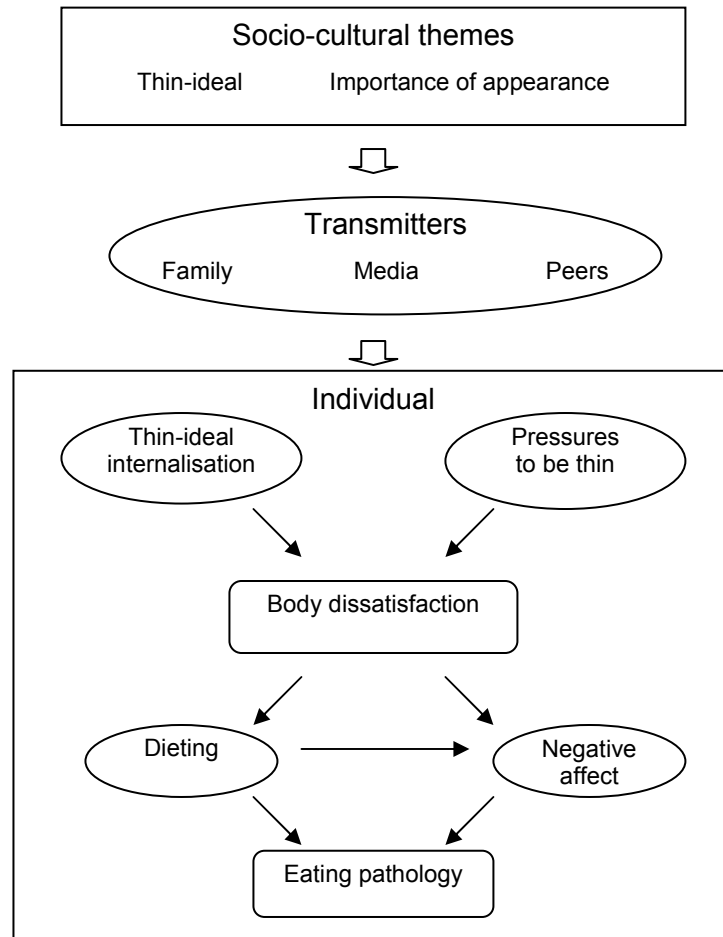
Socio-cultural themes

Thin-ideal

Importance of appearance

Transmitters

Family

Media

Peers

Individual

Thin-ideal internalisation

Pressures to be thin

Body dissatisfaction

Dieting

Negative affect

Eating pathology